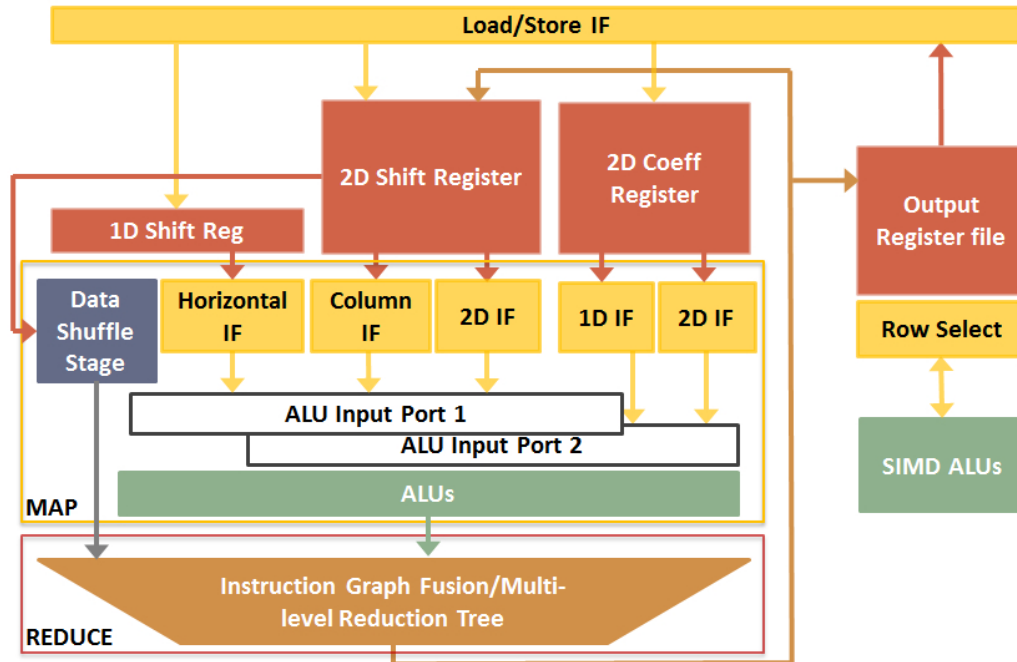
Load/Store IF

2D Shift Register

2D Coeff Register

1D Shift Reg

Output Register file

Data Shuffle Stage

Horizontal IF

Column IF

2D IF

1D IF

2D IF

Row Select

ALU Input Port 1

ALU Input Port 2

SIMD ALUs

ALUs

MAP

Instruction Graph Fusion/Multi-level Reduction Tree

REDUCE